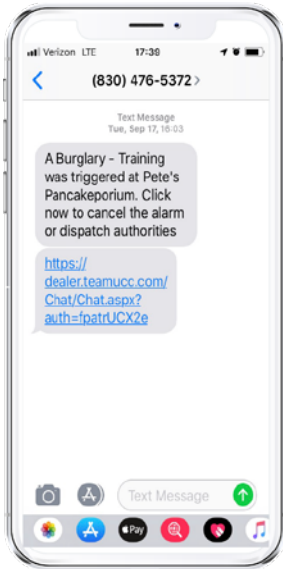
Verizon LTE 17:39

(830) 476-5372

Text Message
Tue, Sep 17, 16:03

A Burglary - Training was triggered at Pete's Pancakeporium. Click now to cancel the alarm or dispatch authorities

https://dealer.teamucc.com/Chat/Chat.aspx?auth=fpatrUCX2e

Text Message

Pay